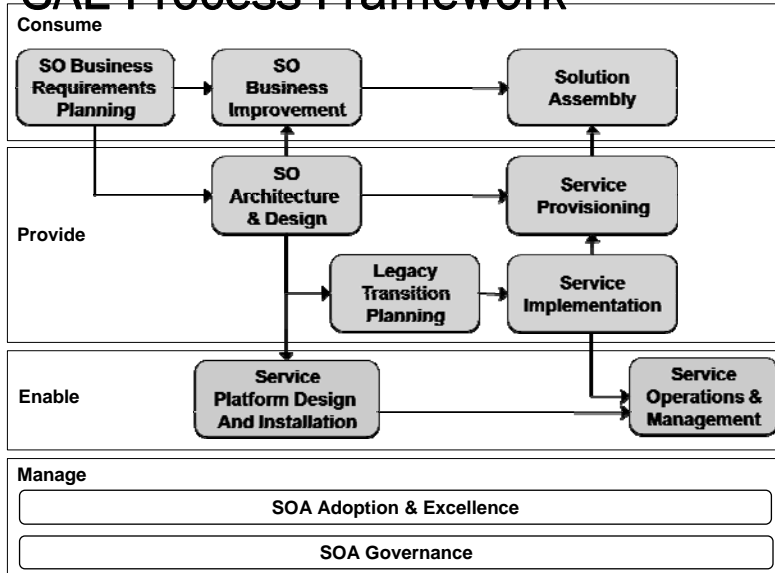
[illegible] Process Framework

Consume

SO Business Requirements Planning

SO Business Improvement

Solution Assembly

Provide

SO Architecture & Design

Service Provisioning

Legacy Transition Planning

Service Implementation

Enable

Service Platform Design And Installation

Service Operations & Management

Manage

SOA Adoption & Excellence

SOA Governance